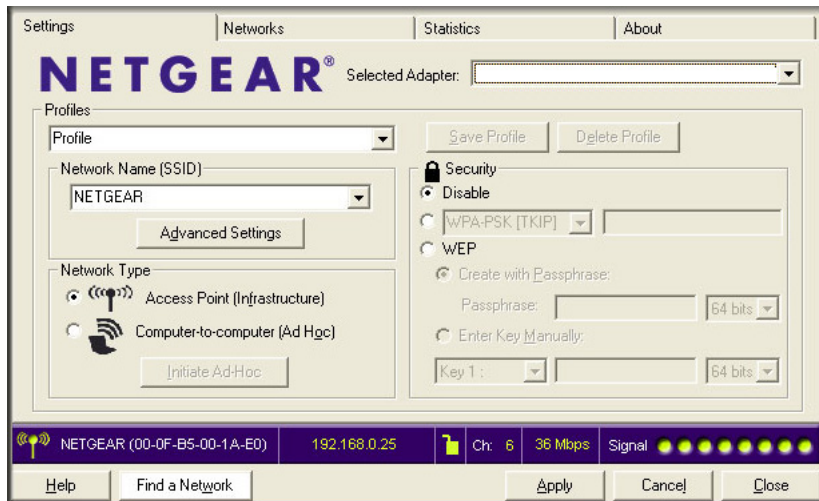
Settings | Networks | Statistics | About

NETGEAR® Selected Adapter:

Profiles
Profile
Save Profile
Delete Profile

Network Name (SSID)
NETGEAR
Advanced Settings

Security
Disable
WPA-PSK [TKIP]
WEP
Create with Passphrase:
Passphrase:
64 bits
Enter Key Manually:
Key 1 :
64 bits

Network Type
Access Point (Infrastructure)
Computer-to-computer (Ad Hoc)
Initiate Ad-Hoc

NETGEAR (00-0F-B5-00-1A-E0) 192.168.0.25 Ch: 6 36 Mbps Signal

Help | Find a Network | Apply | Cancel | Close